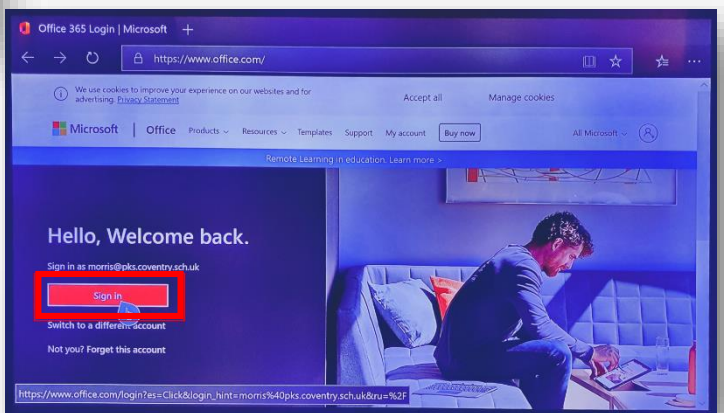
Office 365 Login | Microsoft +

https://www.office.com/

We use cookies to improve your experience on our websites and for advertising. Privacy Statement

Accept all

Manage cookies

Microsoft | Office Products Resources Templates Support My account Buy now All Microsoft

Remote Learning in education. Learn more >

Hello, Welcome back.

Sign in as morris@pks.coventry.sch.uk

Sign in

Switch to a different account

Not you? Forget this account

https://www.office.com/login?es=Click&login_hint=morris%40pks.coventry.sch.uk&ru=%2F